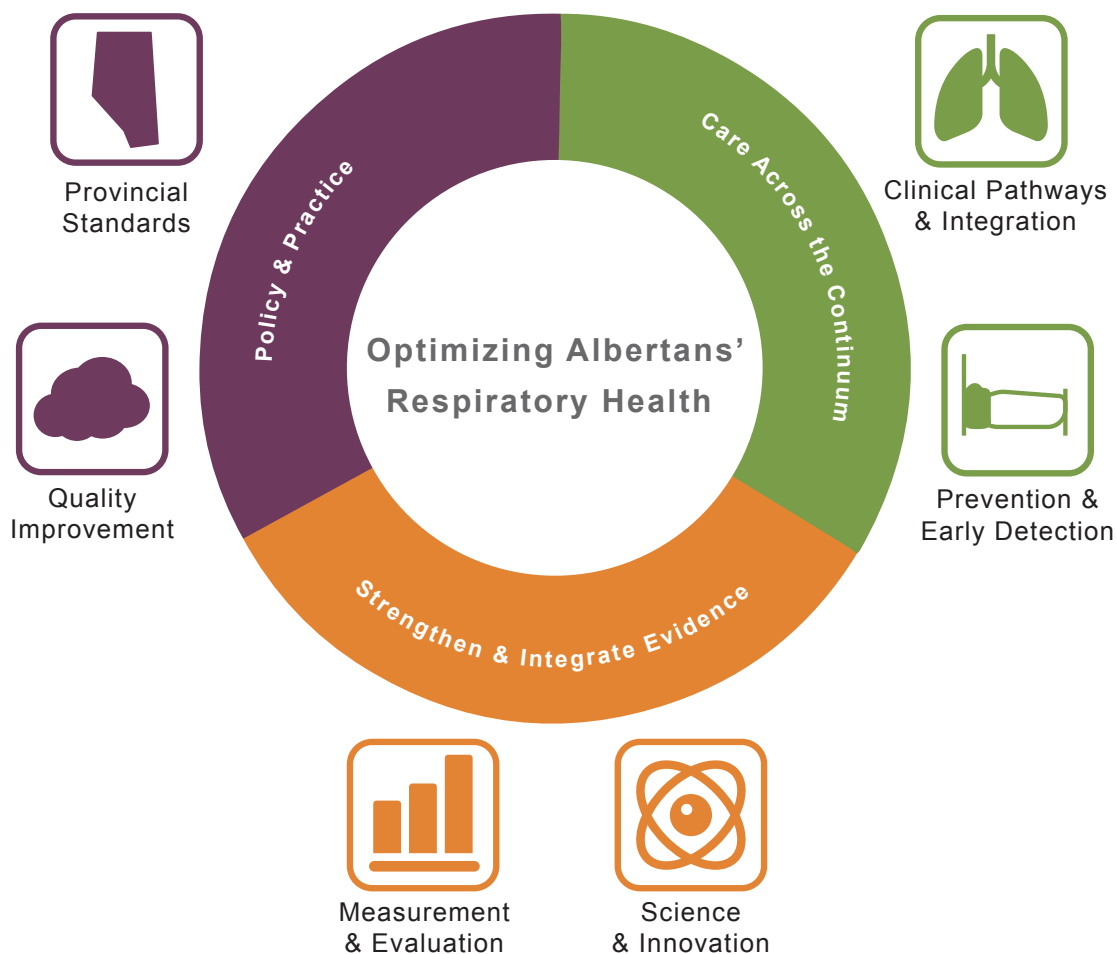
Provincial Standards

Clinical Pathways & Integration

Policy & Practice

Care Across the Continuum

Optimizing Albertans' Respiratory Health

Quality Improvement

Prevention & Early Detection

Strengthen & Integrate Evidence

Measurement & Evaluation

Science & Innovation